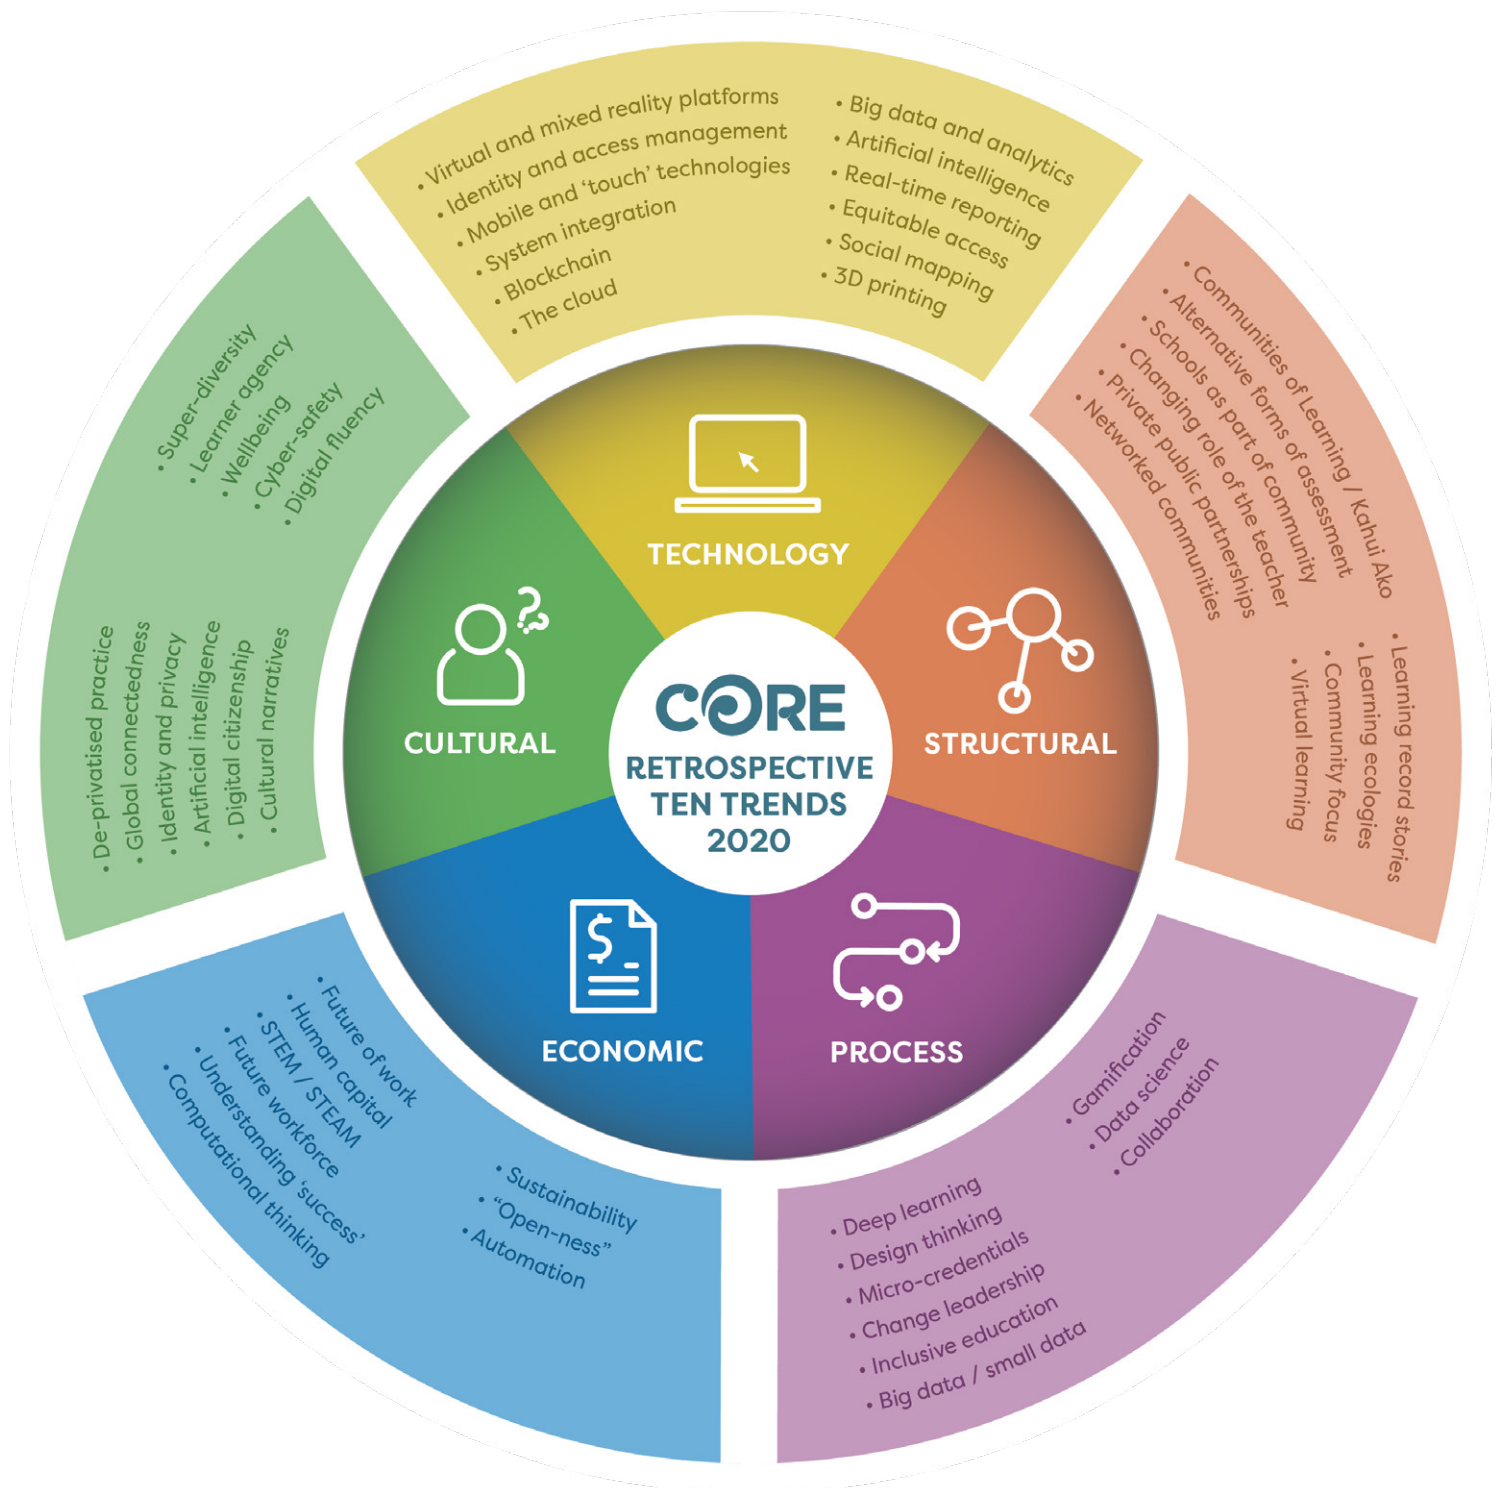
CORE
RETROSPECTIVE
TEN TRENDS
2020

TECHNOLOGY

• Virtual and mixed reality platforms
• Identity and access management
• Mobile and 'touch' technologies
• System integration
• Blockchain
• The cloud

• Big data and analytics
• Artificial intelligence
• Real-time reporting
• Equitable access
• Social mapping
• 3D printing

STRUCTURAL

• Communities of Learning / Kahui Ako
• Alternative forms of assessment
• Schools as part of community
• Changing role of the teacher
• Private public partnerships
• Networked communities

• Learning record stories
• Learning ecologies
• Community focus
• Virtual learning

PROCESS

• Gamification
• Data science
• Collaboration

• Deep learning
• Design thinking
• Micro-credentials
• Change leadership
• Inclusive education
• Big data / small data

ECONOMIC

• Future of work
• Human capital
• STEM / STEAM
• Future workforce
• Understanding 'success'
• Computational thinking

• Sustainability
• "Open-ness"
• Automation

CULTURAL

• Super-diversity
• Learner agency
• Wellbeing
• Cyber-safety
• Digital fluency

• De-privatised practice
• Global connectedness
• Identity and privacy
• Artificial intelligence
• Digital citizenship
• Cultural narratives